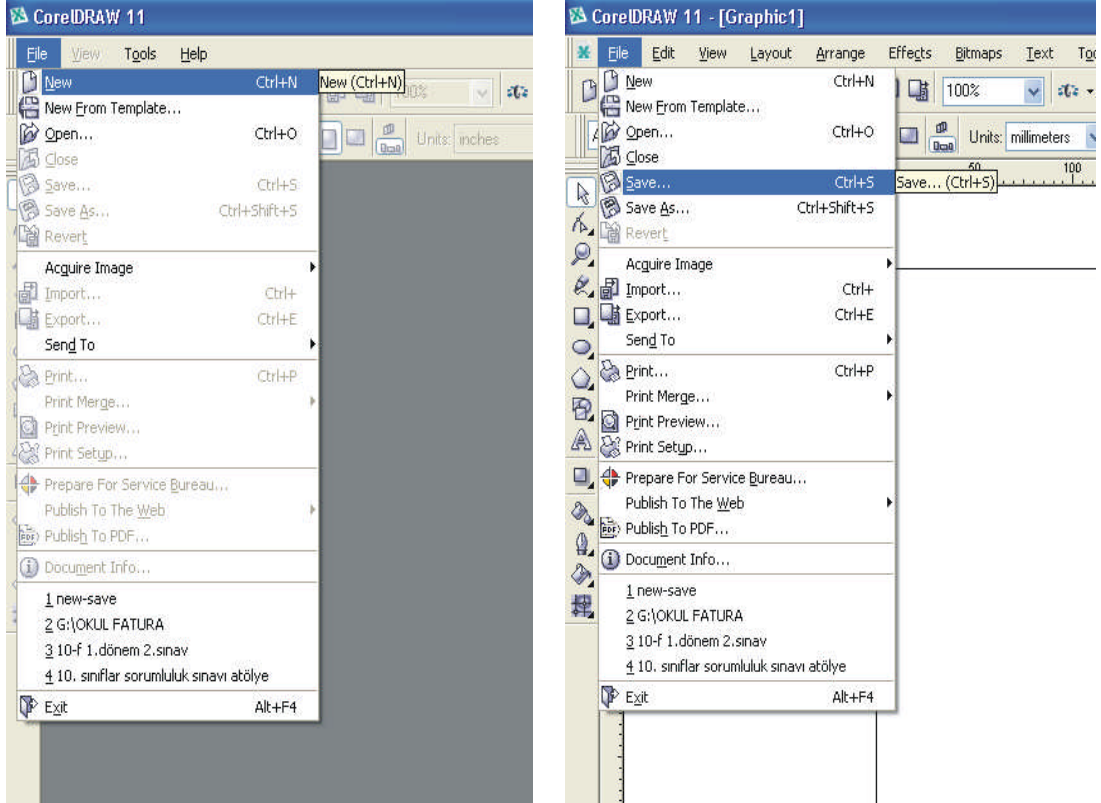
CorelDRAW 11

File View Tools Help

New Ctrl+N
New (Ctrl+N)
New From Template...
Open... Ctrl+O
Close
Save... Ctrl+S
Save As... Ctrl+Shift+S
Revert
Acquire Image
Import... Ctrl+
Export... Ctrl+E
Send To
Print... Ctrl+P
Print Merge...
Print Preview...
Print Setup...
Prepare For Service Bureau...
Publish To The Web
Publish To PDF...
Document Info...
1 new-save
2 G:\OKUL FATURA
3 10-f 1.dönem 2.sınav
4 10. sınıflar sorumluluk sınavı atölye
Exit Alt+F4

100% Units: inches

CorelDRAW 11 - [Graphic1]

File Edit View Layout Arrange Effects Bitmaps Text To

New Ctrl+N
New From Template...
Open... Ctrl+O
Close
Save... Ctrl+S
Save... (Ctrl+S)
Save As... Ctrl+Shift+S
Revert
Acquire Image
Import... Ctrl+
Export... Ctrl+E
Send To
Print... Ctrl+P
Print Merge...
Print Preview...
Print Setup...
Prepare For Service Bureau...
Publish To The Web
Publish To PDF...
Document Info...
1 new-save
2 G:\OKUL FATURA
3 10-f 1.dönem 2.sınav
4 10. sınıflar sorumluluk sınavı atölye
Exit Alt+F4

100% Units: millimeters
50 100